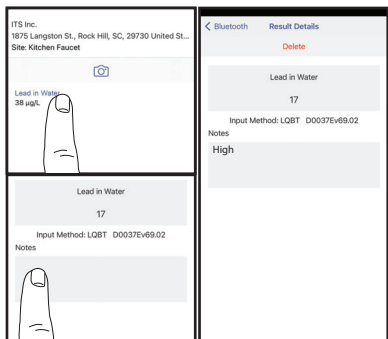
ITS Inc.
1875 Langston St., Rock Hill, SC, 29730 United St...
Site: Kitchen Faucet

Lead in Water
38 μg/L

Lead in Water

17

Input Method: LQBT D0037Ev69.02

Notes

< Bluetooth Result Details

Delete

Lead in Water

17

Input Method: LQBT D0037Ev69.02

Notes

High